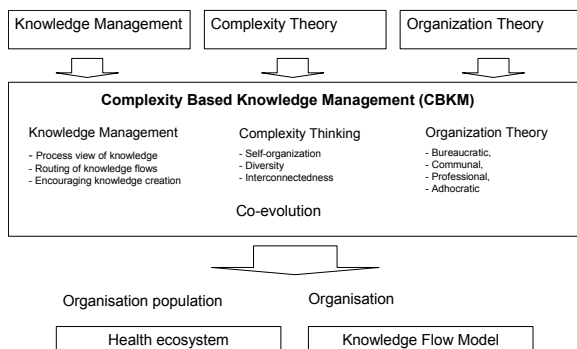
Knowledge Management

Complexity Theory

Organization Theory

**Complexity Based Knowledge Management (CBKM)**

Knowledge Management
- Process view of knowledge
- Routing of knowledge flows
- Encouraging knowledge creation

Complexity Thinking
- Self-organization
- Diversity
- Interconnectedness

Organization Theory
- Bureaucratic,
- Communal,
- Professional,
- Adhocratic

Co-evolution

Organisation population

Organisation

Health ecosystem

Knowledge Flow Model